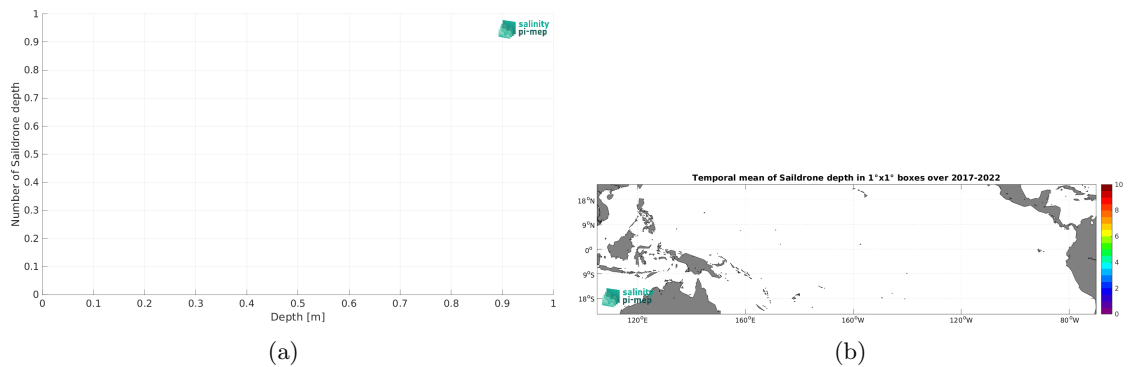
1
0.9
0.8
0.7
0.6
0.5
0.4
0.3
0.2
0.1
0
Number of Saildrone depth

0 0.1 0.2 0.3 0.4 0.5 0.6 0.7 0.8 0.9 1
Depth [m]

salinity pi-mep

(a)

Temporal mean of Saildrone depth in 1°x1° boxes over 2017-2022

18°N
9°N
0°
9°S
18°S

120°E 160°E 160°W 120°W 80°W

10
8
6
4
2
0

salinity pi-mep

(b)